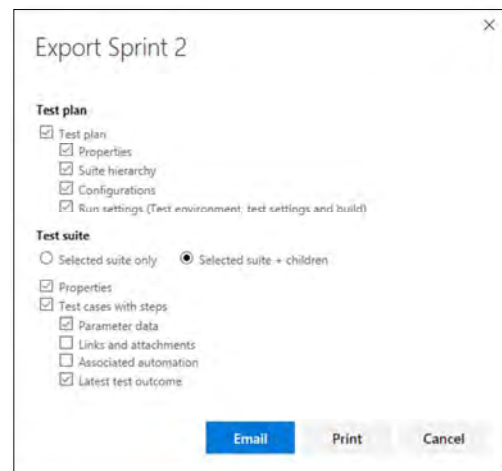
Export Sprint 2

×

Test plan

Test plan

Properties

Suite hierarchy

Configurations

Run settings (Test environment, test settings and build)

Test suite

Selected suite only   Selected suite + children

Properties

Test cases with steps

Parameter data

Links and attachments

Associated automation

Latest test outcome

Email   Print   Cancel